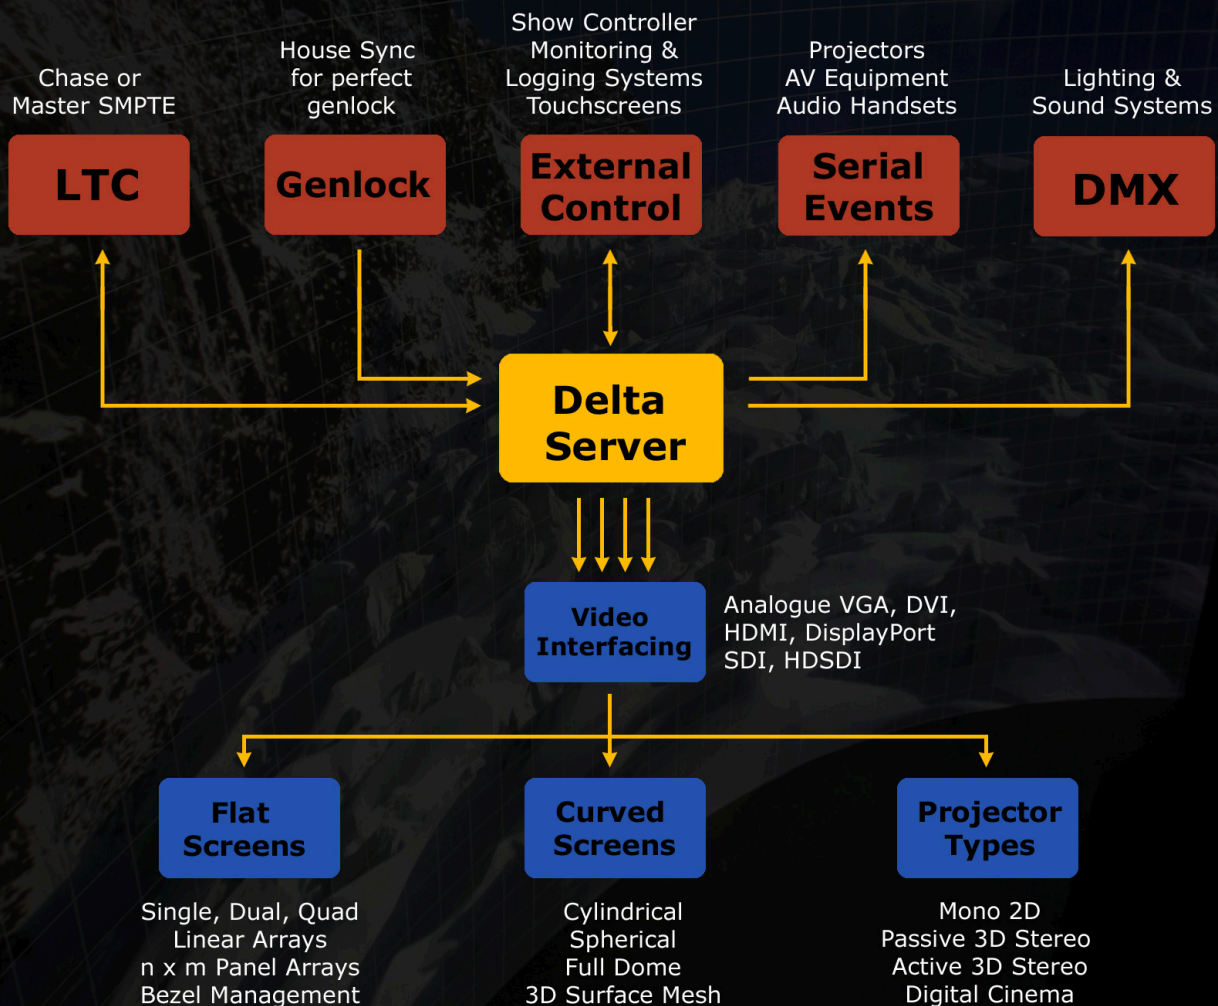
Chase or Master SMPTE

LTC

House Sync for perfect genlock

Genlock

Show Controller Monitoring & Logging Systems Touchscreens

External Control

Projectors AV Equipment Audio Handsets

Serial Events

Lighting & Sound Systems

DMX

Delta Server

Video Interfacing

Analogue VGA, DVI, HDMI, DisplayPort SDI, HDSDI

Flat Screens

Single, Dual, Quad Linear Arrays n x m Panel Arrays Bezel Management

Curved Screens

Cylindrical Spherical Full Dome 3D Surface Mesh

Projector Types

Mono 2D Passive 3D Stereo Active 3D Stereo Digital Cinema